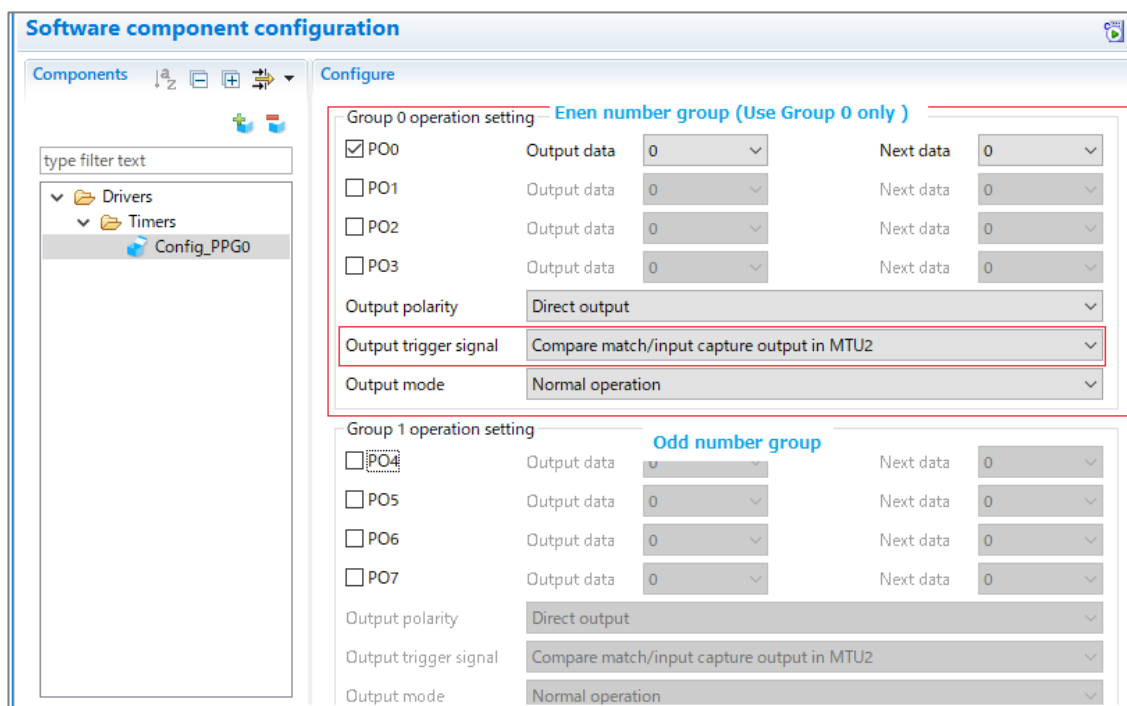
Software component configuration

Components

type filter text

Drivers
Timers
Config_PPG0

Configure

Group 0 operation setting
Enen number group (Use Group 0 only )

| | | | | |
|---|---|---|---|---|
| ☑ PO0 | Output data | 0 | Next data | 0 |
| ☐ PO1 | Output data | 0 | Next data | 0 |
| ☐ PO2 | Output data | 0 | Next data | 0 |
| ☐ PO3 | Output data | 0 | Next data | 0 |

Output polarity: Direct output
Output trigger signal: Compare match/input capture output in MTU2
Output mode: Normal operation

Group 1 operation setting
Odd number group

| | | | | |
|---|---|---|---|---|
| ☐ PO4 | Output data | 0 | Next data | 0 |
| ☐ PO5 | Output data | 0 | Next data | 0 |
| ☐ PO6 | Output data | 0 | Next data | 0 |
| ☐ PO7 | Output data | 0 | Next data | 0 |

Output polarity: Direct output
Output trigger signal: Compare match/input capture output in MTU2
Output mode: Normal operation